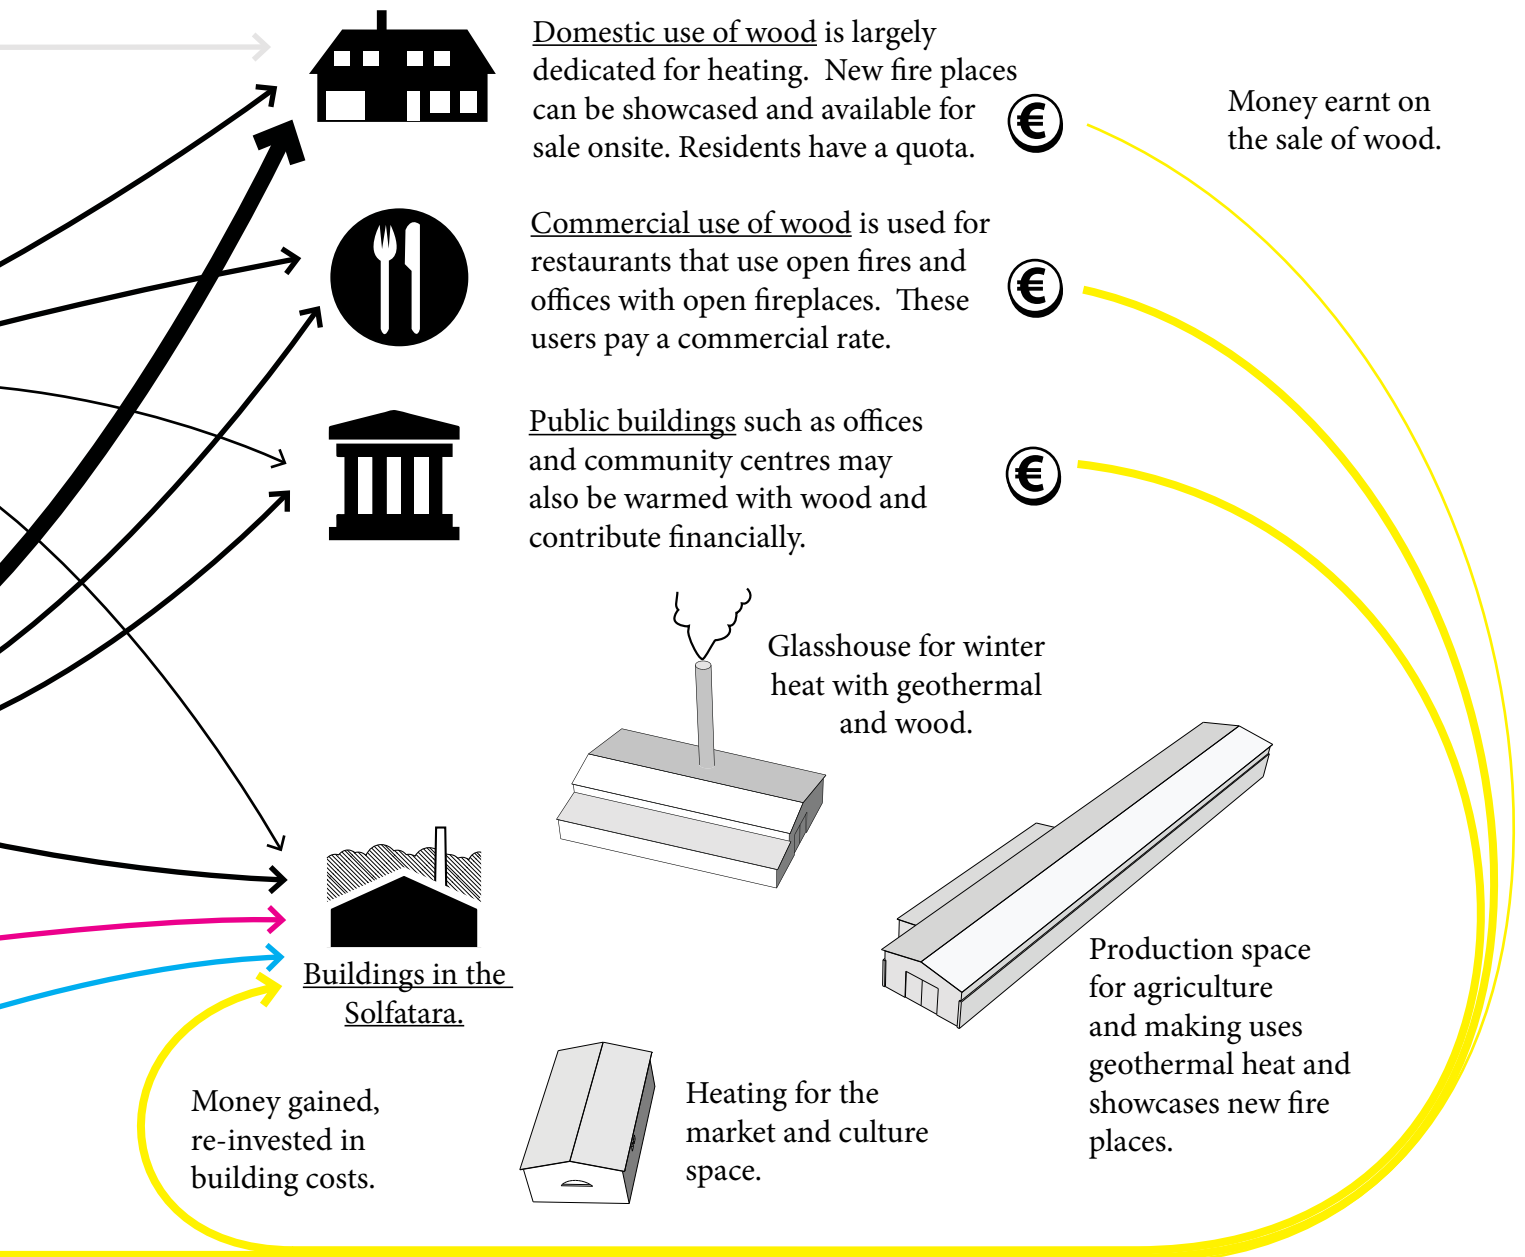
Domestic use of wood is largely dedicated for heating. New fire places can be showcased and available for sale onsite. Residents have a quota.

€

Money earnt on the sale of wood.

Commercial use of wood is used for restaurants that use open fires and offices with open fireplaces. These users pay a commercial rate.

€

Public buildings such as offices and community centres may also be warmed with wood and contribute financially.

€

Glasshouse for winter heat with geothermal and wood.

Production space for agriculture and making uses geothermal heat and showcases new fire places.

Buildings in the Solfatara.

Money gained, re-invested in building costs.

Heating for the market and culture space.